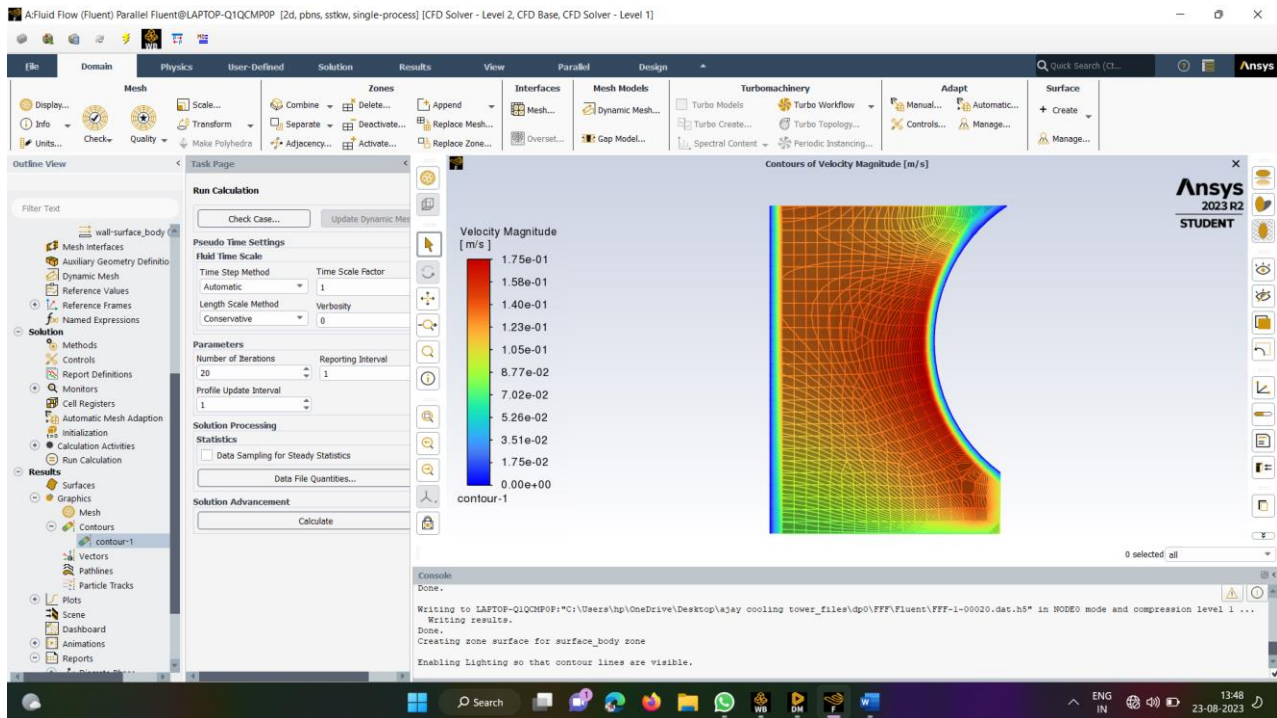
A:Fluid Flow (Fluent) Parallel Fluent@LAPTOP-Q1QCMP0P [2d, pbns, sstkw, single-process] [CFD Solver - Level 2, CFD Base, CFD Solver - Level 1]

File Domain Physics User-Defined Solution Results View Parallel Design

Q Quick Search (Ct...

Ansys

Mesh
Display... Info Units... Check Quality
Scale... Transform Make Polyhedra

Zones
Combine Delete... Separate Deactivate... Adjacency... Activate...
Append Replace Mesh... Replace Zone...

Interfaces
Mesh... Overset...

Mesh Models
Dynamic Mesh... Gap Model...

Turbomachinery
Turbo Models Turbo Create... Spectral Content Turbo Workflow Turbo Topology... Periodic Instancing...

Adapt
Manual... Automatic... Controls... Manage...

Surface
+ Create Manage...

Outline View

Filter Text

wall-surface_body
Mesh Interfaces
Auxiliary Geometry Definitio
Dynamic Mesh
Reference Values
Reference Frames
Named Expressions
Solution
Methods
Controls
Report Definitions
Monitors
Cell Registers
Automatic Mesh Adaption
Initialization
Calculation Activities
Run Calculation
Results
Surfaces
Graphics
Mesh
Contours
contour-1
Vectors
Pathlines
Particle Tracks
Plots
Scene
Dashboard
Animations
Reports

Task Page

Run Calculation

Check Case... Update Dynamic Mes

Pseudo Time Settings
Fluid Time Scale
Time Step Method Time Scale Factor
Automatic 1
Length Scale Method Verbosity
Conservative 0

Parameters
Number of Iterations Reporting Interval
20 1
Profile Update Interval
1

Solution Processing
Statistics
Data Sampling for Steady Statistics
Data File Quantities...

Solution Advancement
Calculate

Contours of Velocity Magnitude [m/s]

Velocity Magnitude
[m/s]
1.75e-01
1.58e-01
1.40e-01
1.23e-01
1.05e-01
8.77e-02
7.02e-02
5.26e-02
3.51e-02
1.75e-02
0.00e+00
contour-1

Ansys
2023 R2
STUDENT

0 selected all

Console
Done.

Writing to LAPTOP-Q1QCMP0P:"C:\Users\hp\OneDrive\Desktop\ajay cooling tower_files\dp0\FFF\Fluent\FFF-1-00020.dat.h5" in NODE0 mode and compression level 1 ...
Writing results.
Done.
Creating zone surface for surface_body zone

Enabling Lighting so that contour lines are visible.

Search

ENG IN 13:48 23-08-2023